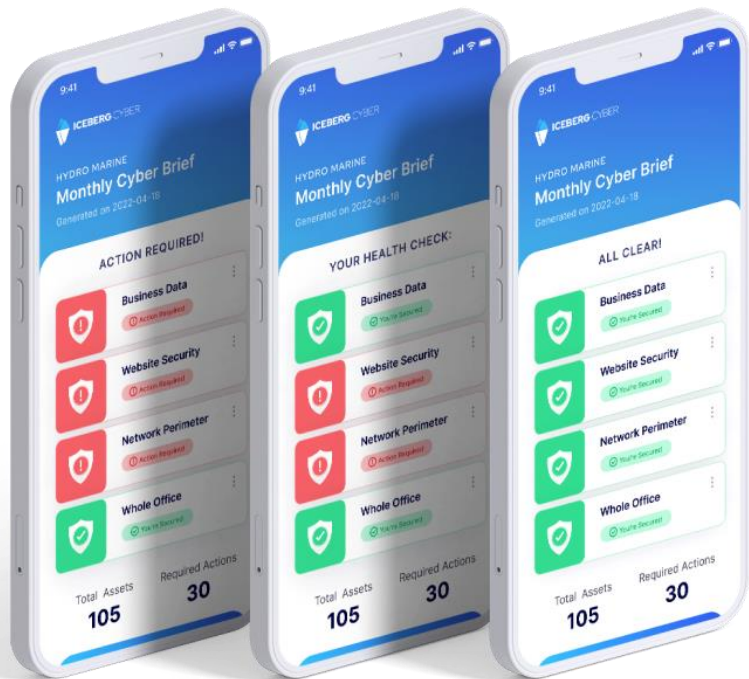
9:41

ICEBERG CYBER

HYDRO MARINE
Monthly Cyber Brief
Generated on 2022-04-18

ACTION REQUIRED!

Business Data
Action Required

Website Security
Action Required

Network Perimeter
Action Required

Whole Office
You're Secured

Total Assets
105

Required Actions
30

9:41

ICEBERG CYBER

HYDRO MARINE
Monthly Cyber Brief
Generated on 2022-04-18

YOUR HEALTH CHECK:

Business Data
You're Secured

Website Security
Action Required

Network Perimeter
Action Required

Whole Office
You're Secured

Total Assets
105

Required Actions
30

9:41

ICEBERG CYBER

HYDRO MARINE
Monthly Cyber Brief
Generated on 2022-04-18

ALL CLEAR!

Business Data
You're Secured

Website Security
You're Secured

Network Perimeter
You're Secured

Whole Office
You're Secured

Total Assets
105

Required Actions
30